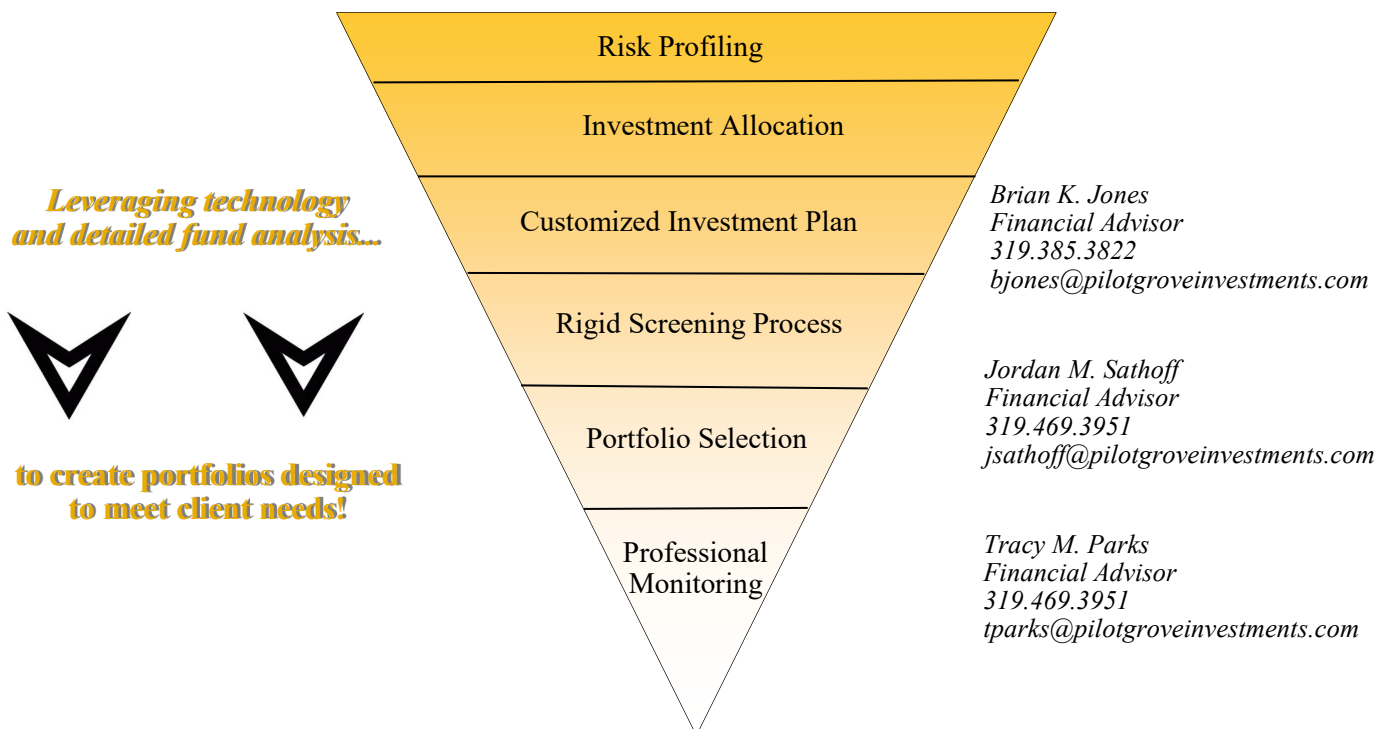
Leveraging technology and detailed fund analysis...

to create portfolios designed to meet client needs!

Risk Profiling

Investment Allocation

Customized Investment Plan

Rigid Screening Process

Portfolio Selection

Professional Monitoring

Brian K. Jones
Financial Advisor
319.385.3822
bjones@pilotgroveinvestments.com

Jordan M. Sathoff
Financial Advisor
319.469.3951
jsathoff@pilotgroveinvestments.com

Tracy M. Parks
Financial Advisor
319.469.3951
tparks@pilotgroveinvestments.com